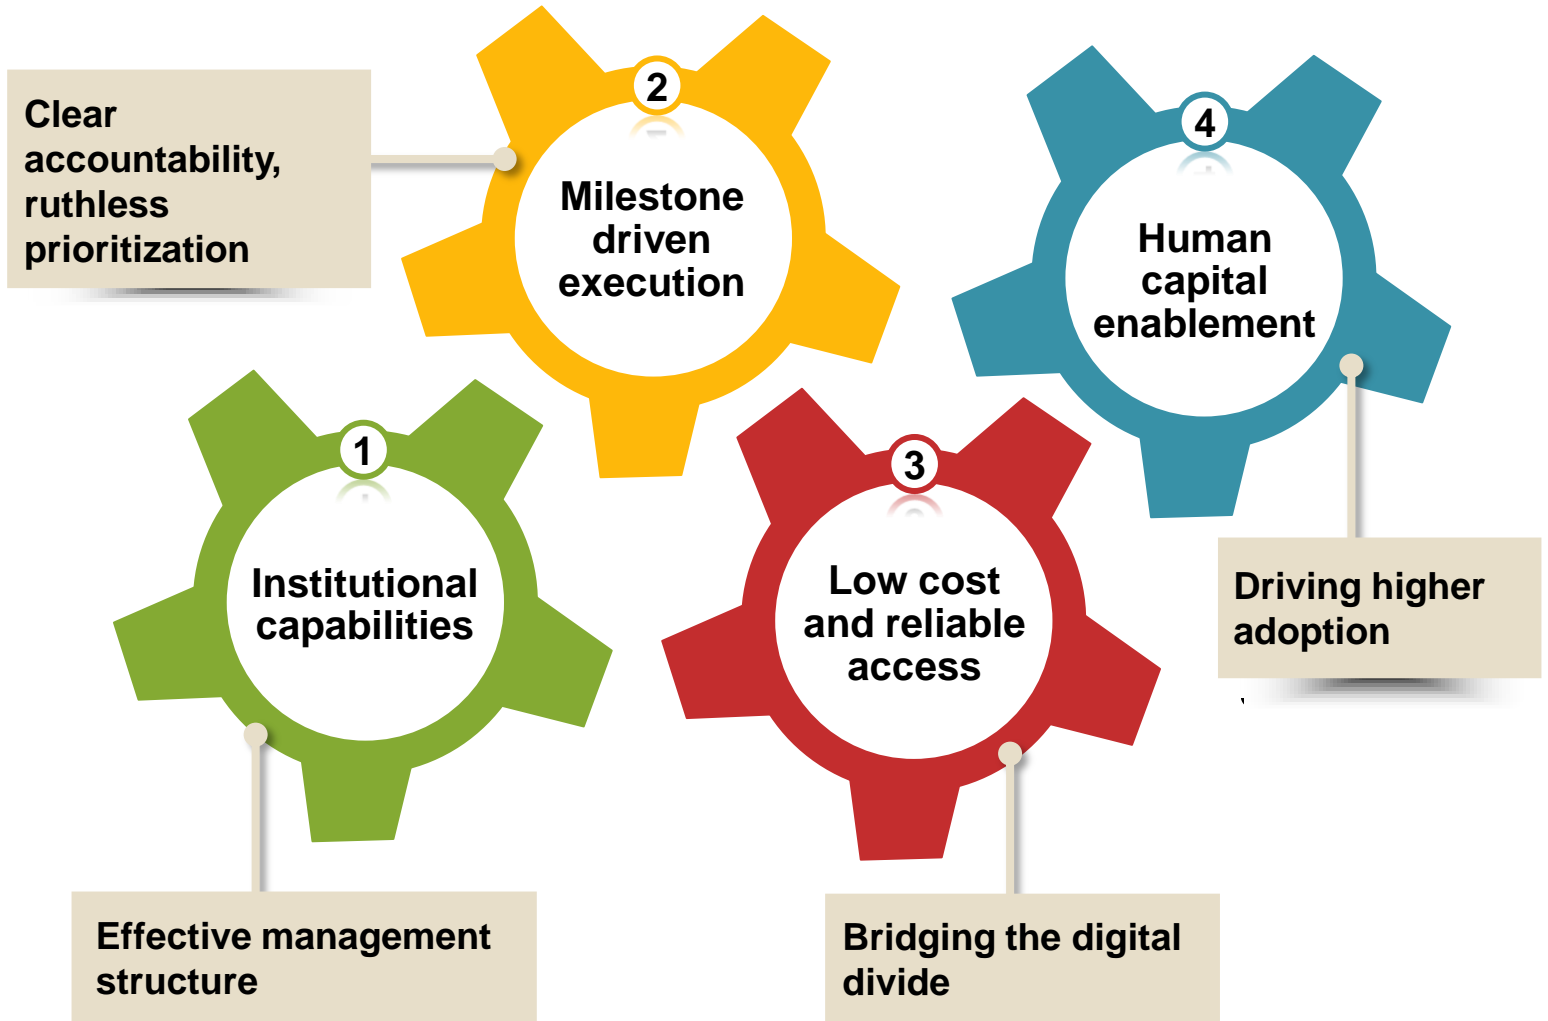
Clear accountability, ruthless prioritization

2

Milestone driven execution

4

Human capital enablement

1

Institutional capabilities

3

Low cost and reliable access

Driving higher adoption

Effective management structure

Bridging the digital divide